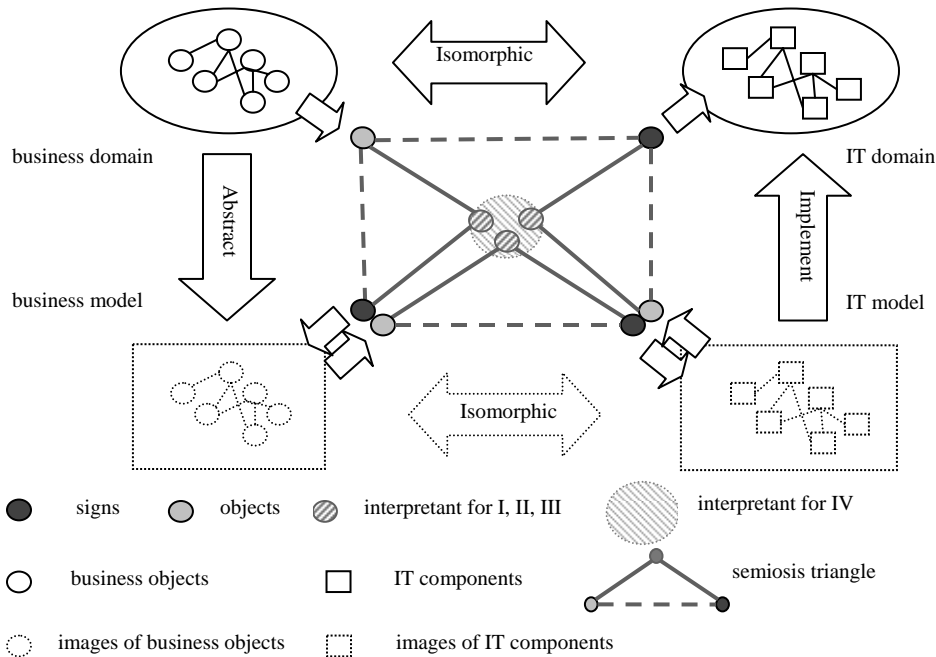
Isomorphic

business domain

IT domain

Abstract

Implement

business model

IT model

Isomorphic

signs

objects

interpretant for I, II, III

interpretant for IV

business objects

IT components

semiosis triangle

images of business objects

images of IT components